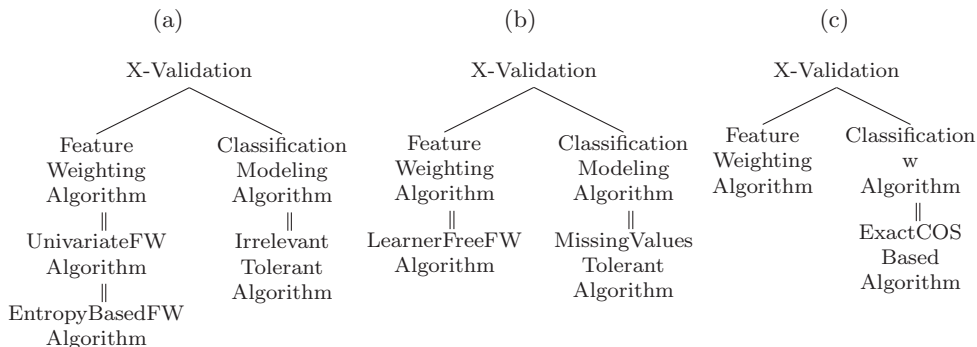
(a)

X-Validation

Feature Weighting Algorithm
‖
UnivariateFW Algorithm
‖
EntropyBasedFW Algorithm

Classification Modeling Algorithm
‖
Irrelevant Tolerant Algorithm

(b)

X-Validation

Feature Weighting Algorithm
‖
LearnerFreeFW Algorithm

Classification Modeling Algorithm
‖
MissingValues Tolerant Algorithm

(c)

X-Validation

Feature Weighting Algorithm

Classification w Algorithm
‖
ExactCOS Based Algorithm